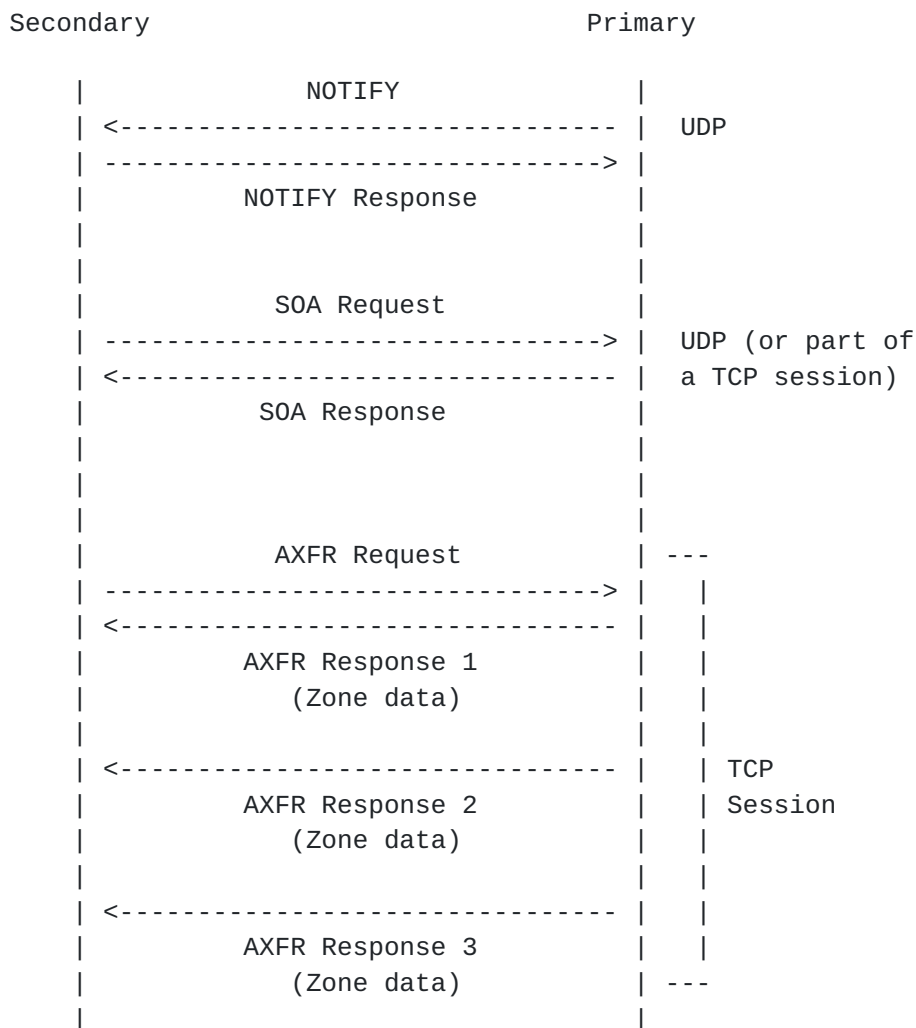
Secondary Primary

NOTIFY
UDP
NOTIFY Response

SOA Request
UDP (or part of a TCP session)
SOA Response

AXFR Request
AXFR Response 1
(Zone data)
TCP Session
AXFR Response 2
(Zone data)
AXFR Response 3
(Zone data)